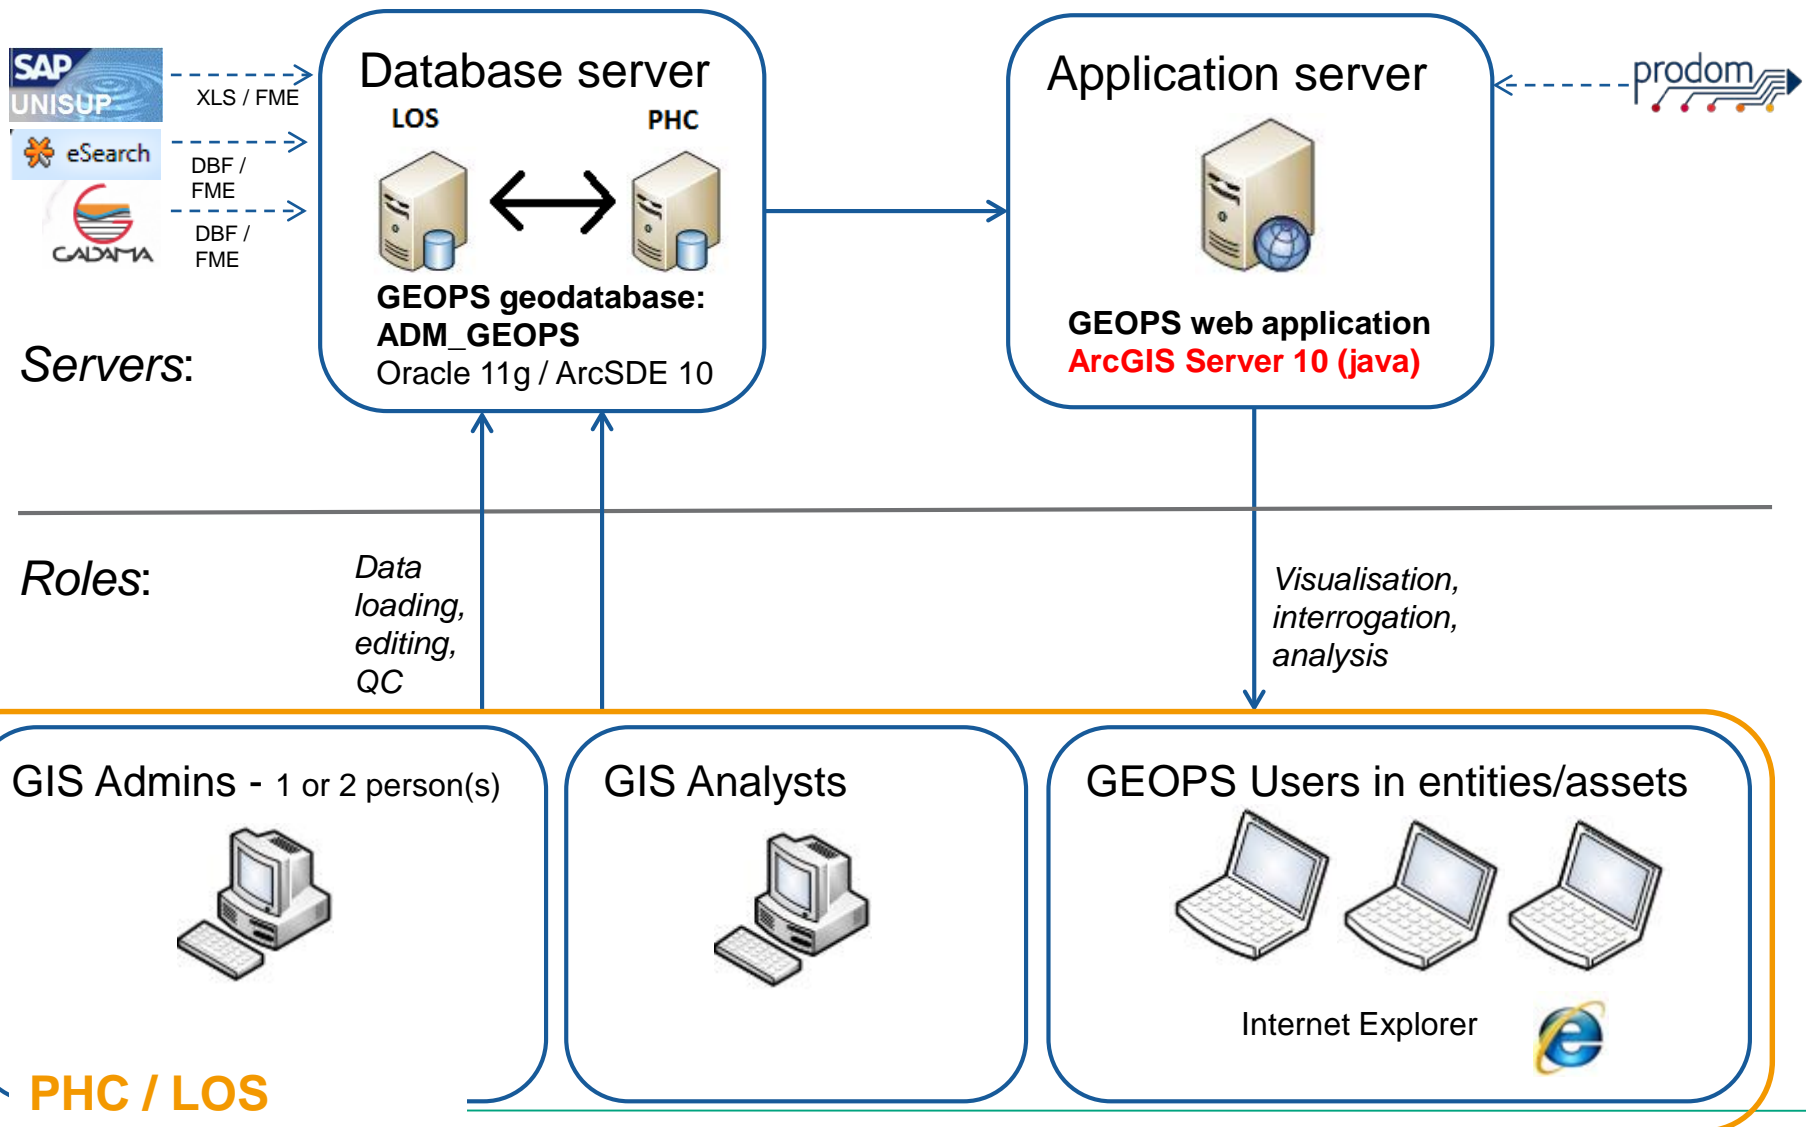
SAP UNISUP
XLS / FME
eSearch
DBF / FME
CADAMA
DBF / FME

Database server
LOS
PHC
GEOPS geodatabase: ADM_GEOPS
Oracle 11g / ArcSDE 10

Application server
prodom
GEOPS web application
ArcGIS Server 10 (java)

Servers:

Roles:

Data loading, editing, QC

Visualisation, interrogation, analysis

GIS Admins - 1 or 2 person(s)

GIS Analysts

GEOPS Users in entities/assets

Internet Explorer

PHC / LOS